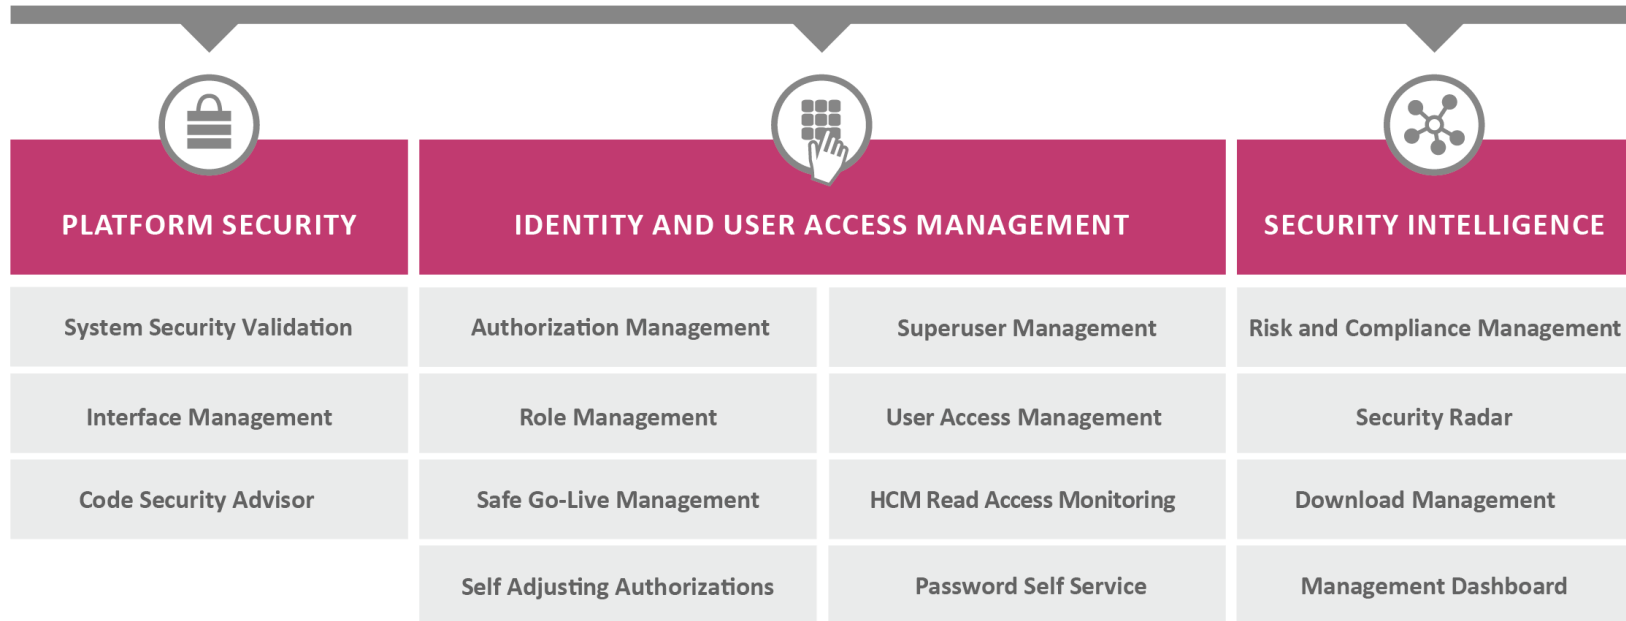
PLATFORM SECURITY

System Security Validation

Interface Management

Code Security Advisor

IDENTITY AND USER ACCESS MANAGEMENT

Authorization Management

Role Management

Safe Go-Live Management

Self Adjusting Authorizations

Superuser Management

User Access Management

HCM Read Access Monitoring

Password Self Service

SECURITY INTELLIGENCE

Risk and Compliance Management

Security Radar

Download Management

Management Dashboard